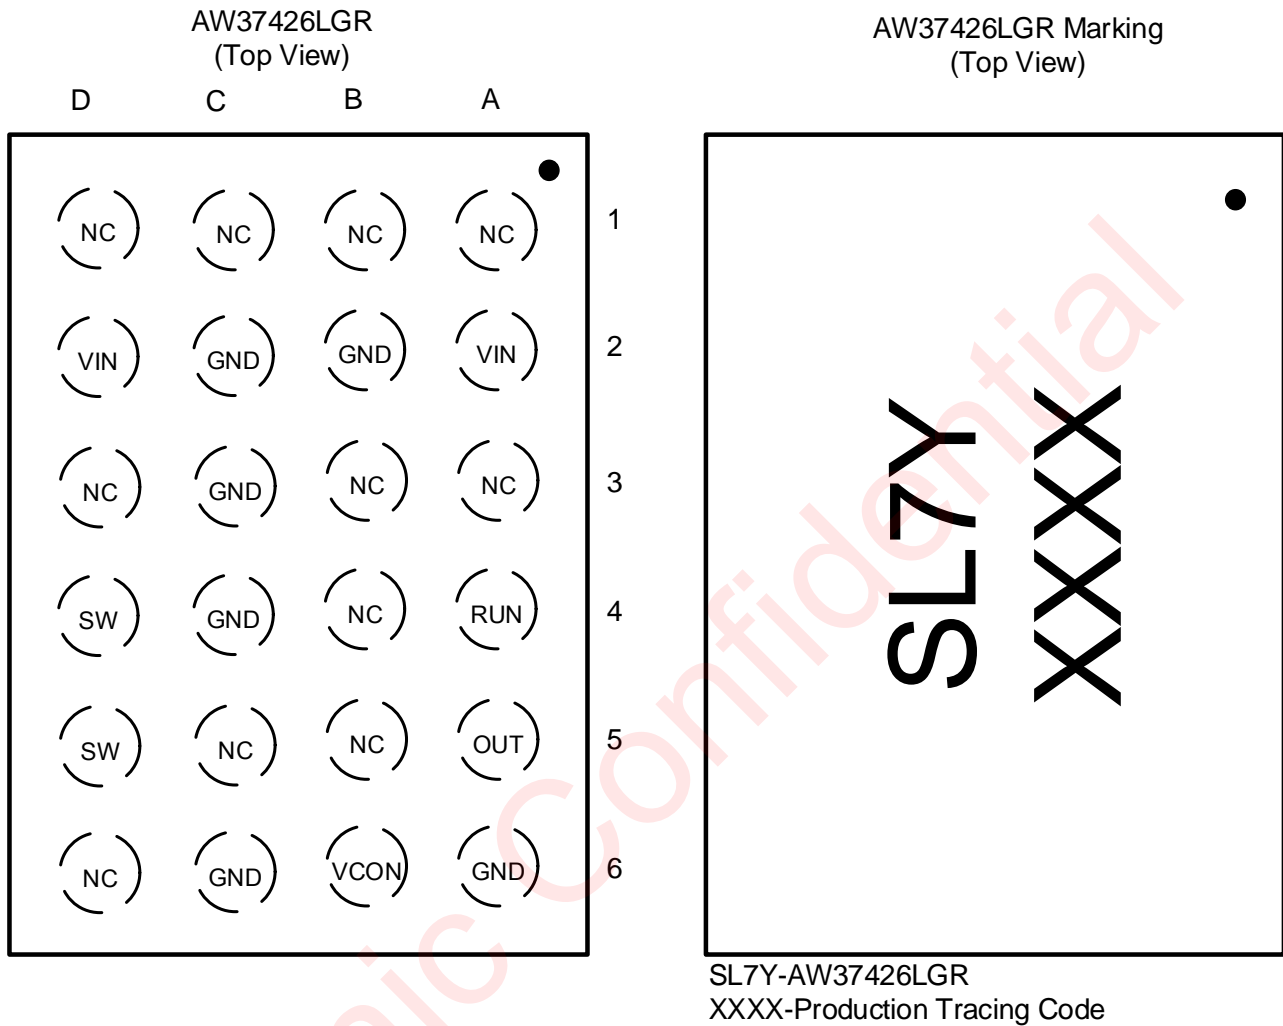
AW37426LGR
(Top View)

D C B A

NC NC NC NC 1

VIN GND GND VIN 2

NC GND NC NC 3

SW GND NC RUN 4

SW NC NC OUT 5

NC GND VCON GND 6

AW37426LGR Marking
(Top View)

SL7Y
XXXX

SL7Y-AW37426LGR
XXXX-Production Tracing Code

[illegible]ic Confidential